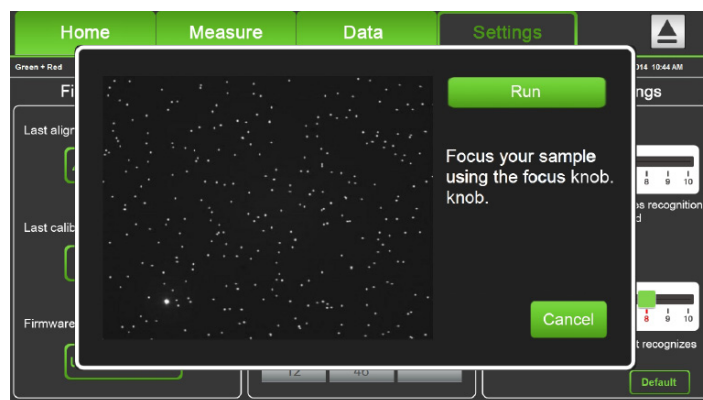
Home
Measure
Data
Settings

Green + Red
014 10:44 AM

Fi
ngs

Last align

Last calib

Firmware

Run

Focus your sample using the focus knob. knob.

Cancel

8 9 10
s recognition
d

8 9 10
t recognizes

12 46

Default